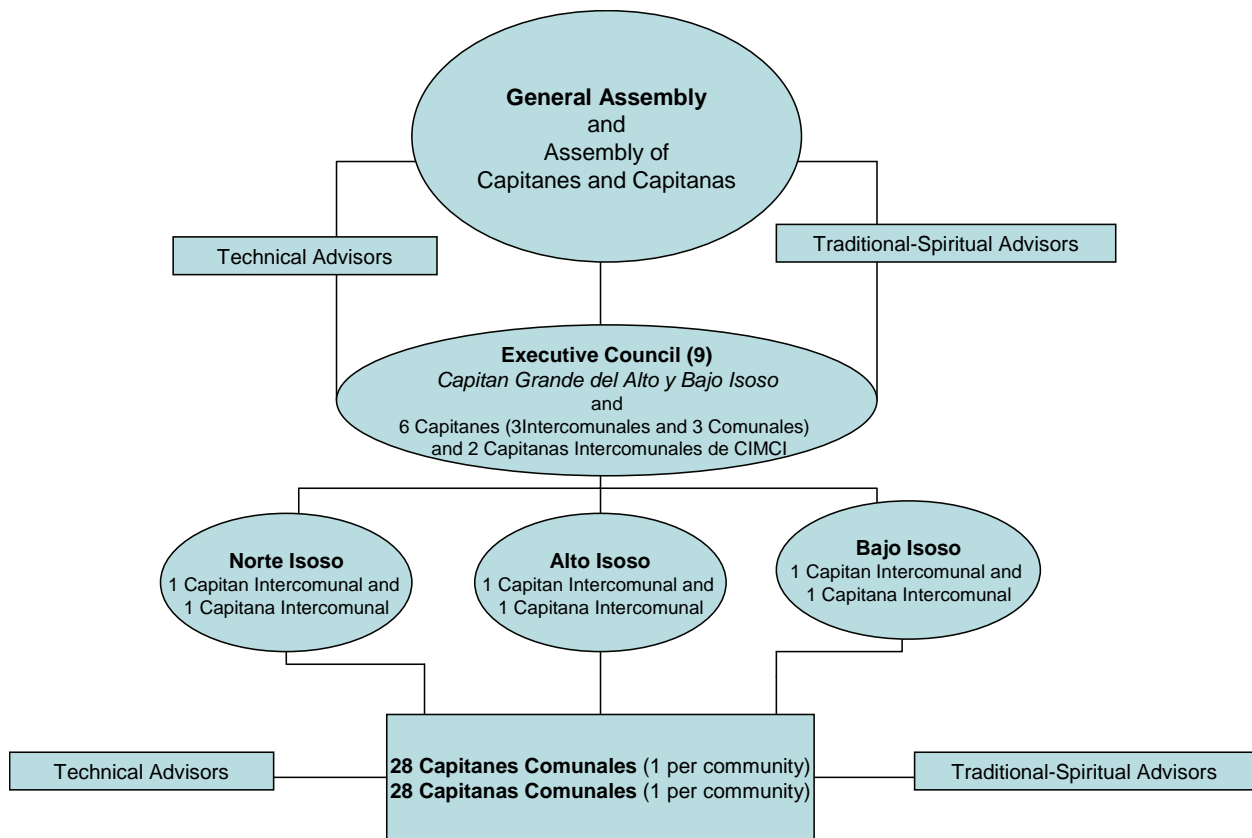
**General Assembly**
and
Assembly of
Capitanes and Capitanas

Technical Advisors

Traditional-Spiritual Advisors

**Executive Council (9)**
*Capitan Grande del Alto y Bajo Isoso*
and
6 Capitanes (3Intercomunales and 3 Comunales)
and 2 Capitanas Intercomunales de CIMCI

**Norte Isoso**
1 Capitan Intercomunal and
1 Capitana Intercomunal

**Alto Isoso**
1 Capitan Intercomunal and
1 Capitana Intercomunal

**Bajo Isoso**
1 Capitan Intercomunal and
1 Capitana Intercomunal

Technical Advisors

**28 Capitanes Comunales** (1 per community)
**28 Capitanas Comunales** (1 per community)

Traditional-Spiritual Advisors